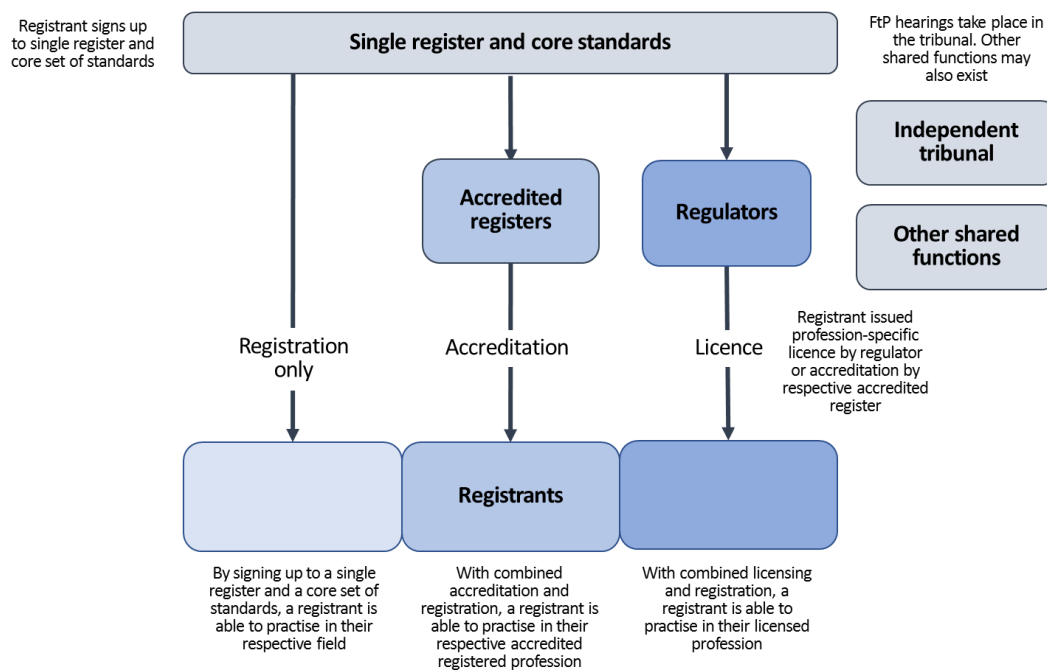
Registrant signs up to single register and core set of standards

Single register and core standards

FtP hearings take place in the tribunal. Other shared functions may also exist

Independent tribunal

Accredited registers

Regulators

Other shared functions

Registrant issued profession-specific licence by regulator or accreditation by respective accredited register

Registration only

Accreditation

Licence

Registrants

By signing up to a single register and a core set of standards, a registrant is able to practise in their respective field

With combined accreditation and registration, a registrant is able to practise in their respective accredited registered profession

With combined licensing and registration, a registrant is able to practise in their licensed profession